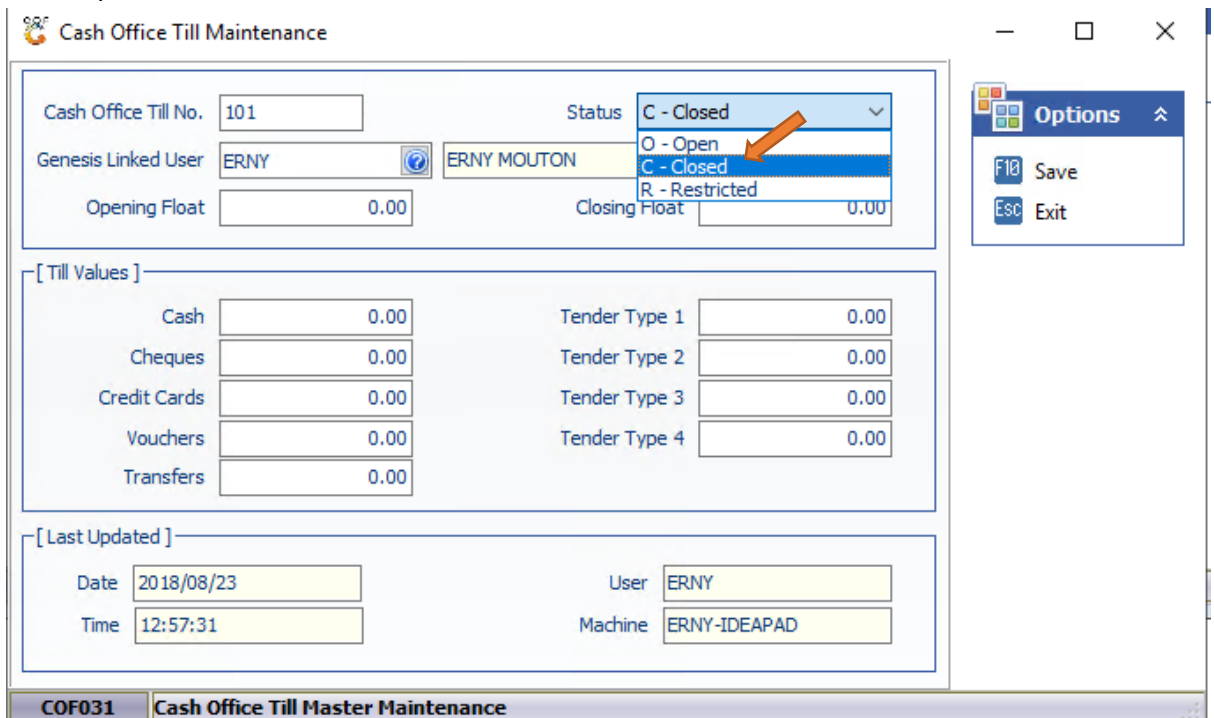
Cash Office Till Maintenance

Cash Office Till No. 101
Status C - Closed
O - Open
C - Closed
R - Restricted
Genesis Linked User ERNY
ERNY MOUTON
Opening Float 0.00
Closing Float 0.00

[ Till Values ]
Cash 0.00
Cheques 0.00
Credit Cards 0.00
Vouchers 0.00
Transfers 0.00
Tender Type 1 0.00
Tender Type 2 0.00
Tender Type 3 0.00
Tender Type 4 0.00

[ Last Updated ]
Date 2018/08/23
Time 12:57:31
User ERNY
Machine ERNY-IDEAPAD

Options
F10 Save
Esc Exit

COF031 Cash Office Till Master Maintenance